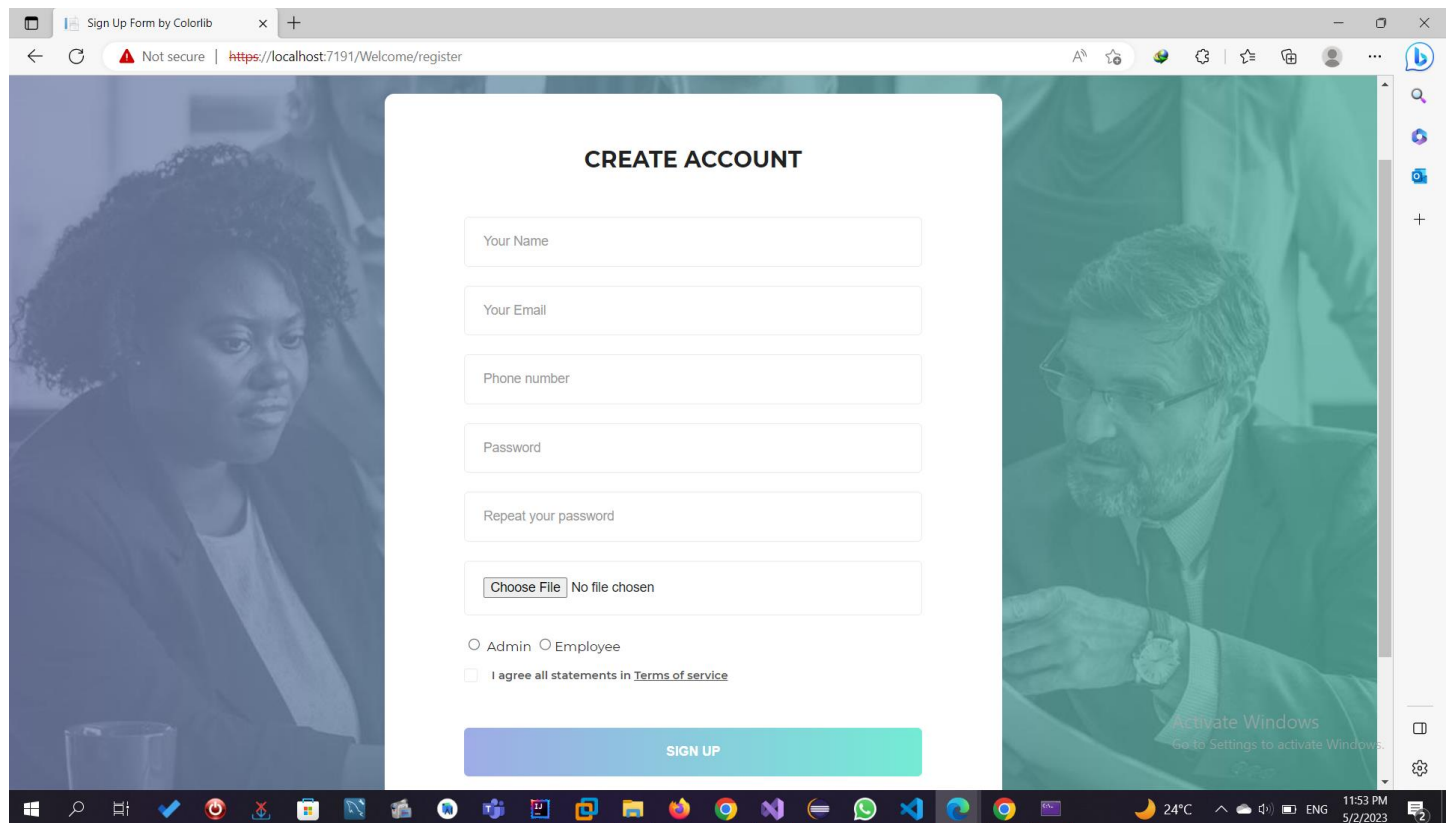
Sign Up Form by Colorlib

Not secure | https://localhost:7191/Welcome/register

CREATE ACCOUNT

Your Name

Your Email

Phone number

Password

Repeat your password

Choose File No file chosen

Admin Employee

I agree all statements in Terms of service

SIGN UP

Activate Windows
Go to Settings to activate Windows.

24°C ENG 11:53 PM 5/2/2023